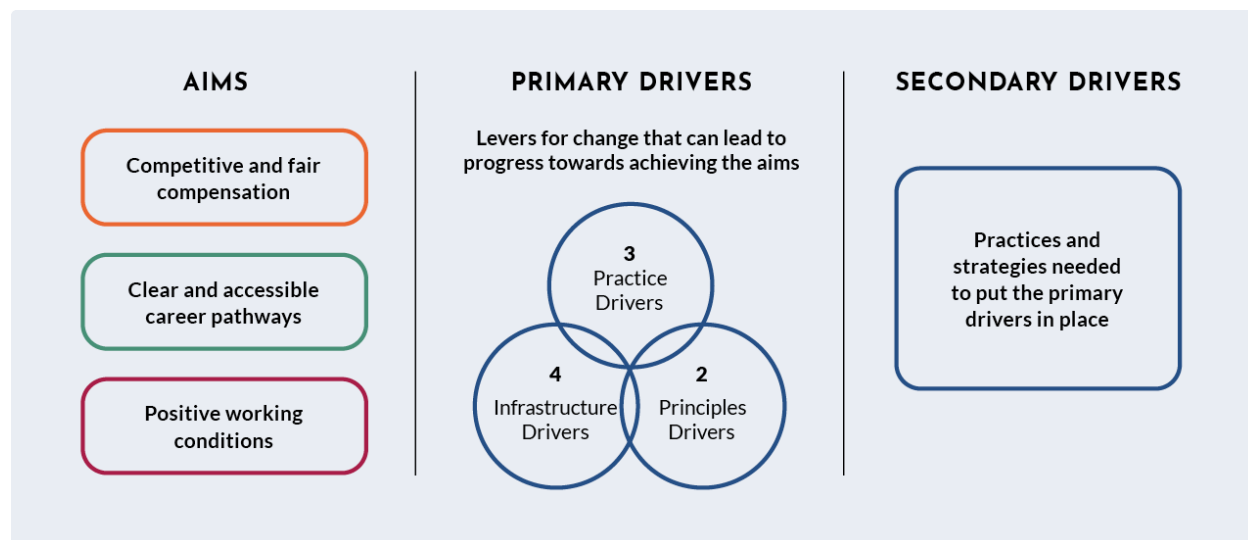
AIMS

Competitive and fair compensation

Clear and accessible career pathways

Positive working conditions

PRIMARY DRIVERS

Levers for change that can lead to progress towards achieving the aims

3
Practice Drivers

4
Infrastructure Drivers

2
Principles Drivers

SECONDARY DRIVERS

Practices and strategies needed to put the primary drivers in place